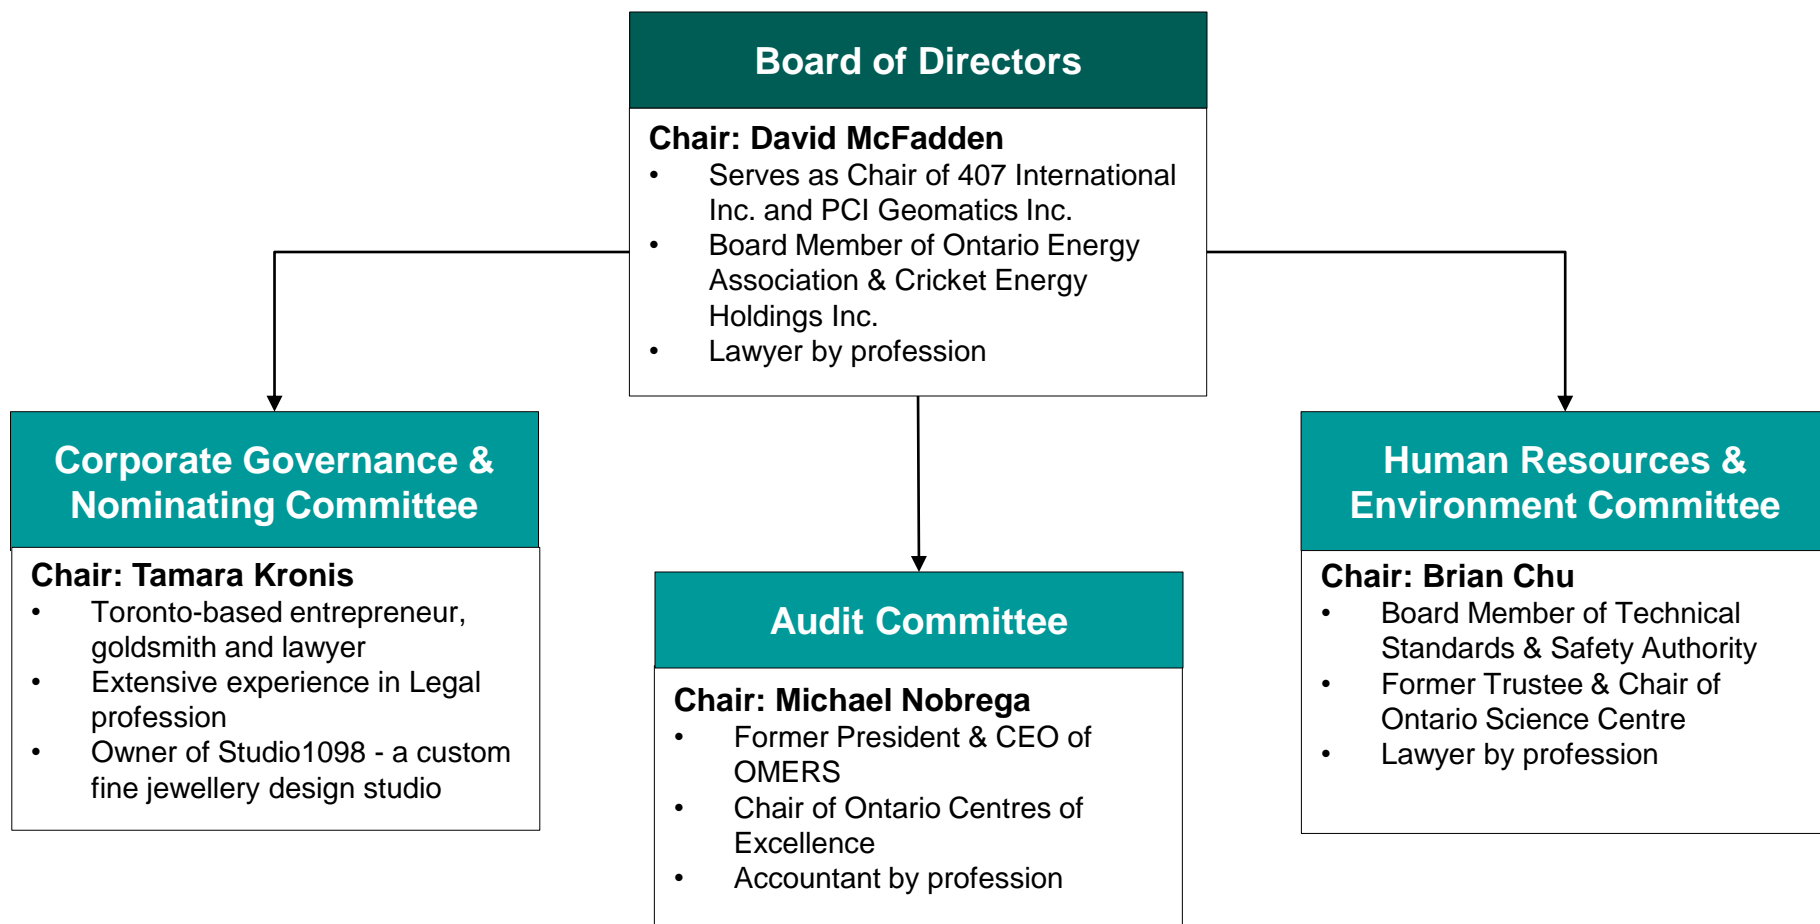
Board of Directors

Chair: David McFadden
• Serves as Chair of 407 International Inc. and PCI Geomatics Inc.
• Board Member of Ontario Energy Association & Cricket Energy Holdings Inc.
• Lawyer by profession

Corporate Governance & Nominating Committee

Chair: Tamara Kronis
• Toronto-based entrepreneur, goldsmith and lawyer
• Extensive experience in Legal profession
• Owner of Studio1098 - a custom fine jewellery design studio

Audit Committee

Chair: Michael Nobrega
• Former President & CEO of OMERS
• Chair of Ontario Centres of Excellence
• Accountant by profession

Human Resources & Environment Committee

Chair: Brian Chu
• Board Member of Technical Standards & Safety Authority
• Former Trustee & Chair of Ontario Science Centre
• Lawyer by profession